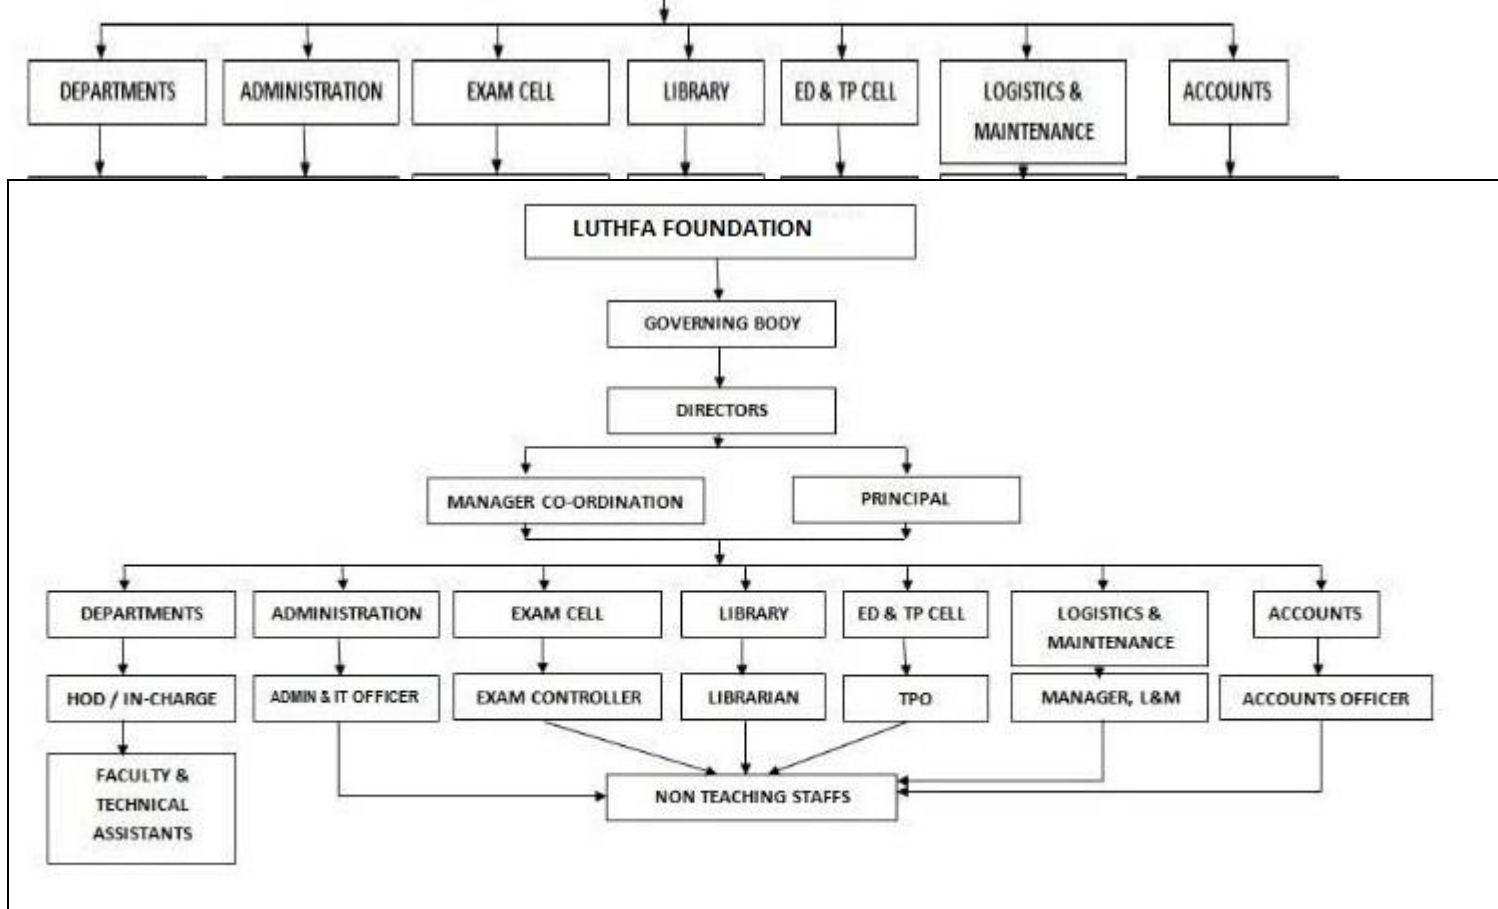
DEPARTMENTS
ADMINISTRATION
EXAM CELL
LIBRARY
ED & TP CELL
LOGISTICS & MAINTENANCE
ACCOUNTS

LUTHFA FOUNDATION
GOVERNING BODY
DIRECTORS
MANAGER CO-ORDINATION
PRINCIPAL
DEPARTMENTS
ADMINISTRATION
EXAM CELL
LIBRARY
ED & TP CELL
LOGISTICS & MAINTENANCE
ACCOUNTS
HOD / IN-CHARGE
ADMIN & IT OFFICER
EXAM CONTROLLER
LIBRARIAN
TPO
MANAGER, L&M
ACCOUNTS OFFICER
FACULTY & TECHNICAL ASSISTANTS
NON TEACHING STAFFS